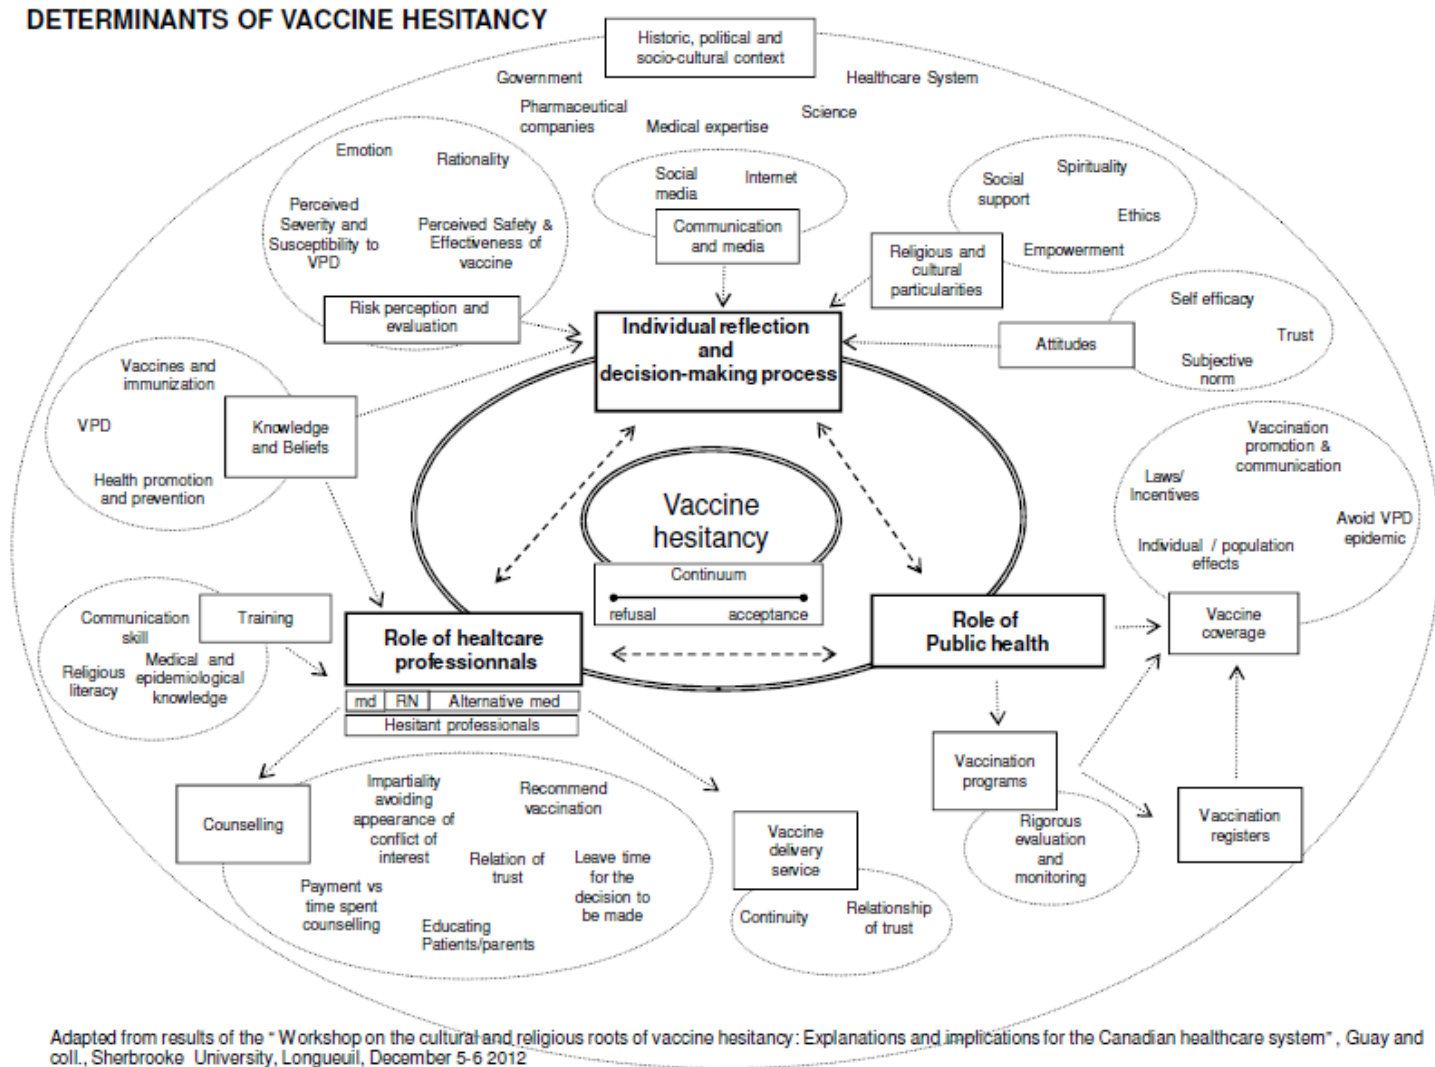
DETERMINANTS OF VACCINE HESITANCY

Historic, political and socio-cultural context

Government

Healthcare System

Pharmaceutical companies

Medical expertise

Science

Emotion

Rationality

Perceived Severity and Susceptibility to VPD

Perceived Safety & Effectiveness of vaccine

Risk perception and evaluation

Social media

Internet

Communication and media

Social support

Spirituality

Ethics

Empowerment

Religious and cultural particularities

Self efficacy

Trust

Subjective norm

Attitudes

Individual reflection and decision-making process

Vaccines and immunization

VPD

Knowledge and Beliefs

Health promotion and prevention

Vaccine hesitancy

Continuum

refusal

acceptance

Vaccination promotion & communication

Laws/ Incentives

Avoid VPD epidemic

Individual / population effects

Vaccine coverage

Communication skill

Training

Religious literacy

Medical and epidemiological knowledge

Role of healtcare professionnals

md | RN | Alternative med

Hesitant professionals

Role of Public health

Vaccination programs

Rigorous evaluation and monitoring

Vaccination registers

Counselling

Impartiality avoiding appearance of conflict of interest

Recommend vaccination

Relation of trust

Leave time for the decision to be made

Payment vs time spent counselling

Educating Patients/parents

Vaccine delivery service

Continuity

Relationship of trust

Adapted from results of the " Workshop on the cultural and religious roots of vaccine hesitancy: Explanations and implications for the Canadian healthcare system", Guay and coll., Sherbrooke University, Longueuil, December 5-6 2012